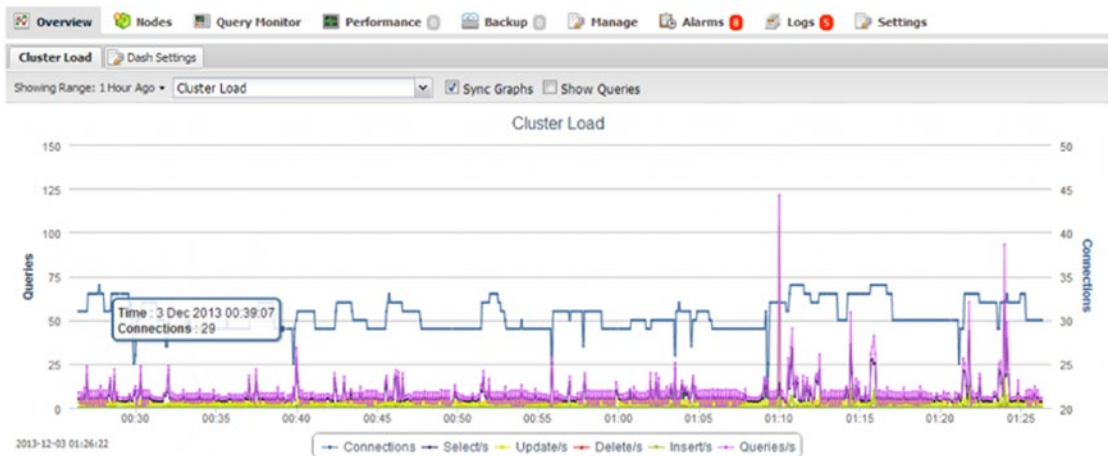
Overview | Nodes | Query Monitor | Performance | Backup | Manage | Alarms 8 | Logs 5 | Settings

Cluster Load | Dash Settings

Showing Range: 1 Hour Ago ▾ Cluster Load ☑ Sync Graphs ☐ Show Queries

Cluster Load

150
125
100
75
50
25
0

Queries

50
45
40
35
30
25
20

Connections

Time : 3 Dec 2013 00:39:07
Connections : 29

00:30 00:35 00:40 00:45 00:50 00:55 01:00 01:05 01:10 01:15 01:20 01:25

2013-12-03 01:26:22

Connections Select/s Update/s Delete/s Insert/s Queries/s